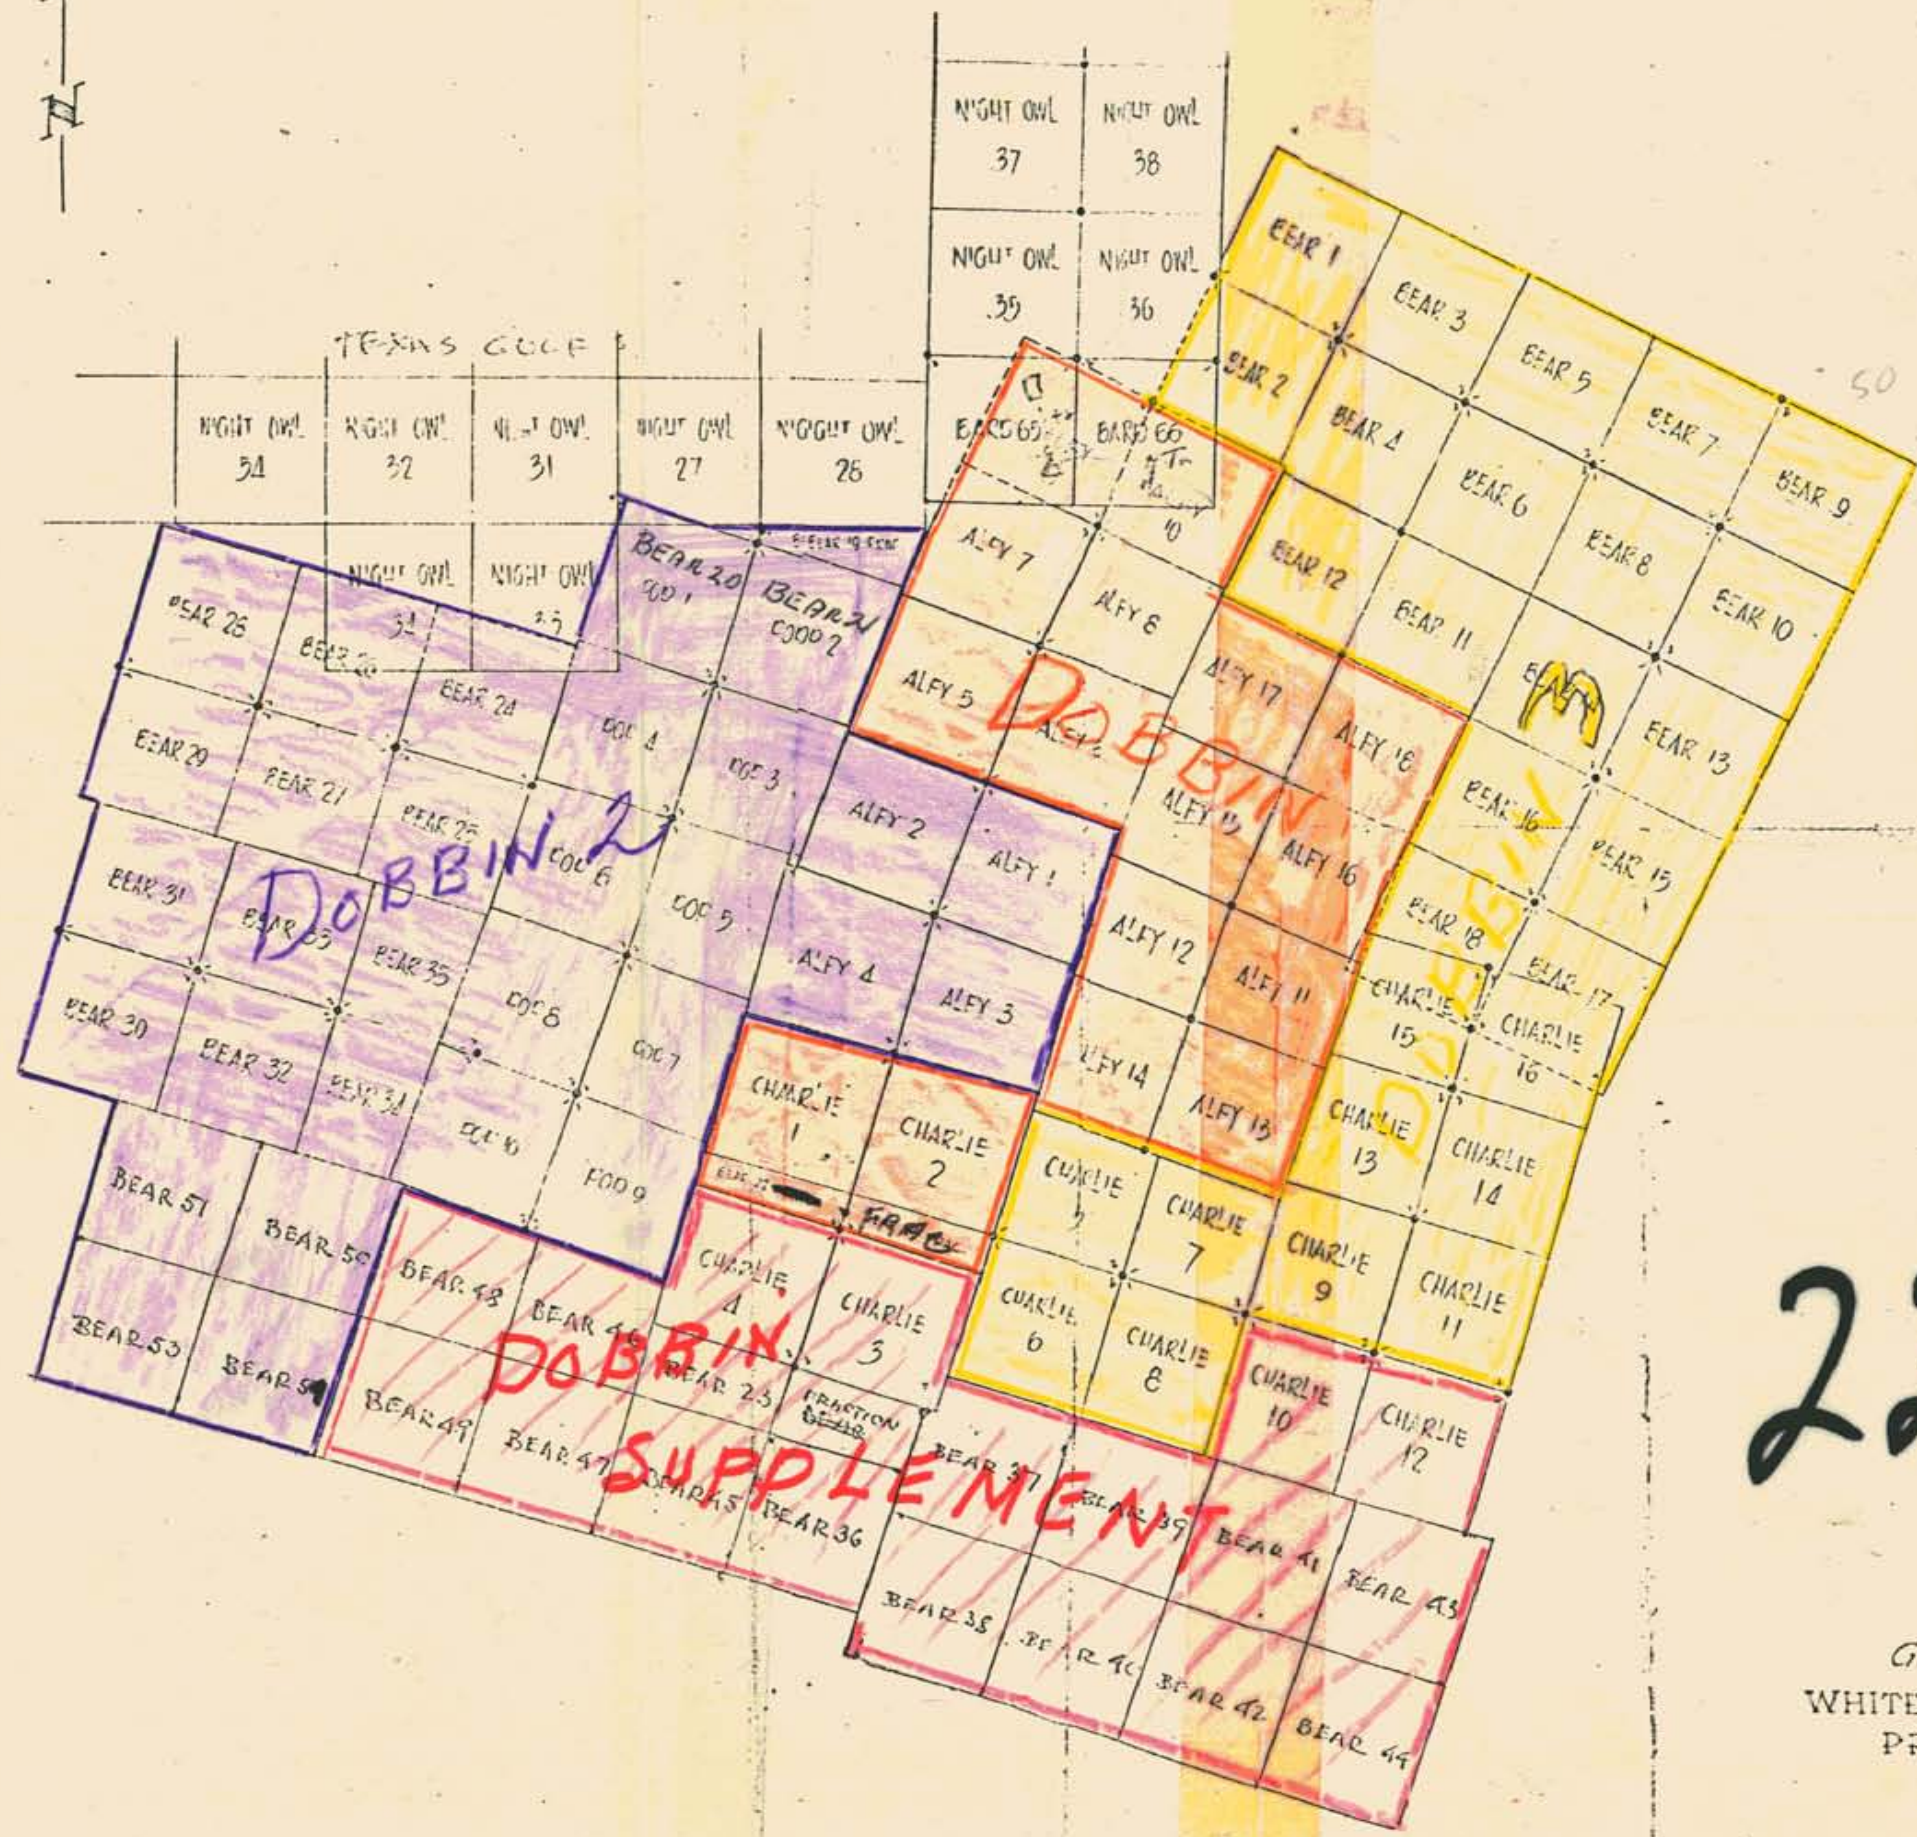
N

NIGHT OWL 37
NIGHT OWL 38
NIGHT OWL 35
NIGHT OWL 36

TEXAS GOLF

NIGHT OWL 34
NIGHT OWL 32
NIGHT OWL 31
NIGHT OWL 27
NIGHT OWL 28

BARD 65
BARD 66

NIGHT OWL 34
NIGHT OWL 33

BEAR 1
BEAR 3
BEAR 5
BEAR 7
BEAR 9
BEAR 2
BEAR 4
BEAR 6
BEAR 8
BEAR 10
BEAR 12
BEAR 11
BEAR 13
BEAR 16
BEAR 15
BEAR 18
BEAR 17

50

ALFY 7
ALFY 8
ALFY 5
ALFY 6
ALFY 17
ALFY 18
ALFY 15
ALFY 16
ALFY 2
ALFY 1
ALFY 12
ALFY 11
ALFY 4
ALFY 3
ALFY 14
ALFY 13

DOBBIN
DOBBIN 3

BEAR 20 GOO 1
BEAR 21 GOO 2
BEAR 19 FRAC
BEAR 28
BEAR 26
BEAR 24
GOO 4
GOO 3
BEAR 29
BEAR 27
BEAR 25
GOO 6
GOO 5
BEAR 31
BEAR 33
BEAR 35
GOO 8
BEAR 30
BEAR 32
BEAR 34
GOO 7
GOO 10
GOO 9

DOBBIN 2

CHARLIE 15
CHARLIE 16
CHARLIE 1
CHARLIE 2
CHARLIE 5
CHARLIE 7
CHARLIE 13
CHARLIE 14
CHARLIE 9
CHARLIE 11
CHARLIE 4
CHARLIE 3
CHARLIE 6
CHARLIE 8
CHARLIE 10
CHARLIE 12
FRAC

BEAR 51
BEAR 50
BEAR 48
BEAR 46
BEAR 53
BEAR 54
BEAR 49
BEAR 47
BEAR 23
FRACTION BEAR
BEAR 45
BEAR 36
BEAR 37
BEAR 39
BEAR 41
BEAR 43
BEAR 38
BEAR 40
BEAR 42
BEAR 44

DOBBIN SUPPLEMENT

22

G
WHITE
PR